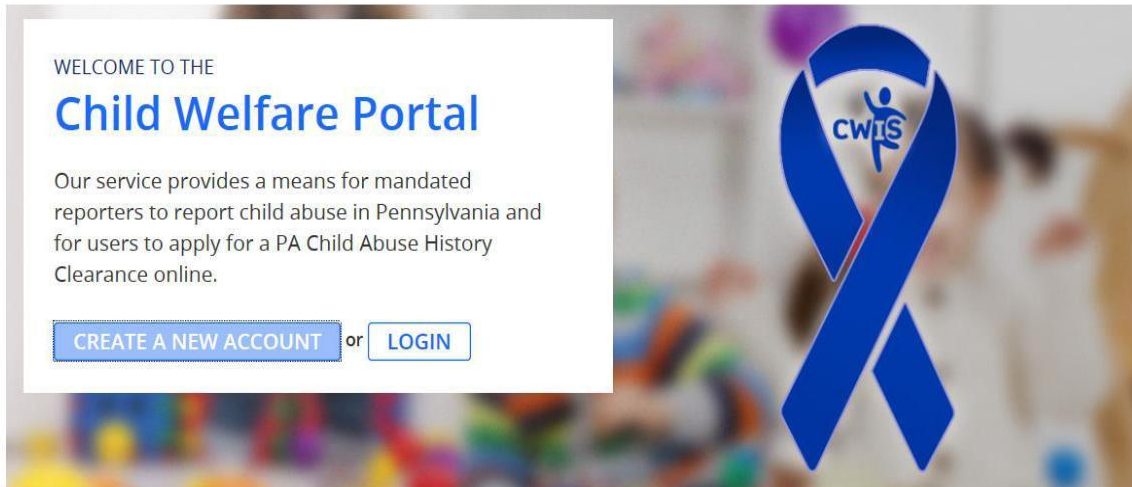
WELCOME TO THE

Child Welfare Portal

Our service provides a means for mandated reporters to report child abuse in Pennsylvania and for users to apply for a PA Child Abuse History Clearance online.

CREATE A NEW ACCOUNT or LOGIN

CWIS